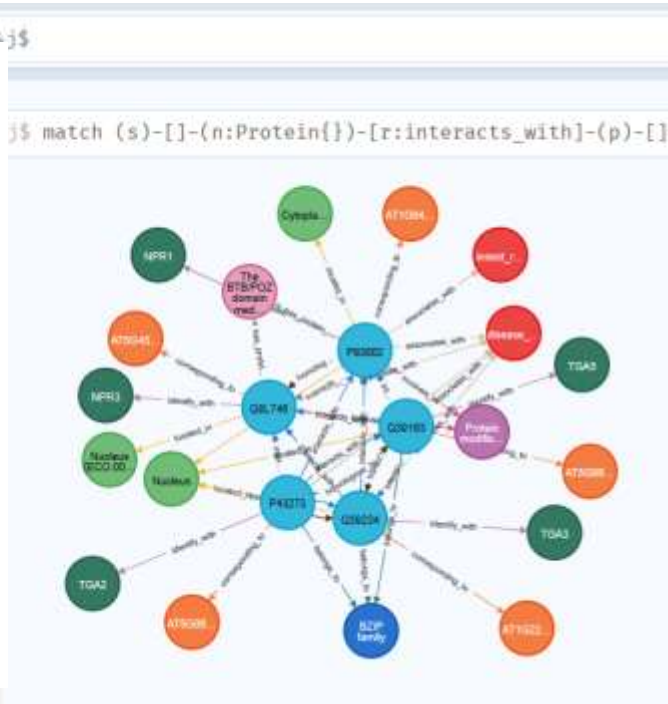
-j$

j$ match (s)-[]-(n:Protein{})-[r:interacts_with]-(p)-[]

Cytopla...
AT1G64...
NPR1
The BTB/POZ domain med...
P93002
AT5G45...
NPR3
Q8L746
Q39163
Protein modific...
TGA5
Nucleus (GO:00...
Nucleus
P43273
Q39234
TGA3
AT5G06...
TGA2
AT5G06...
BZIP family
AT1G22...